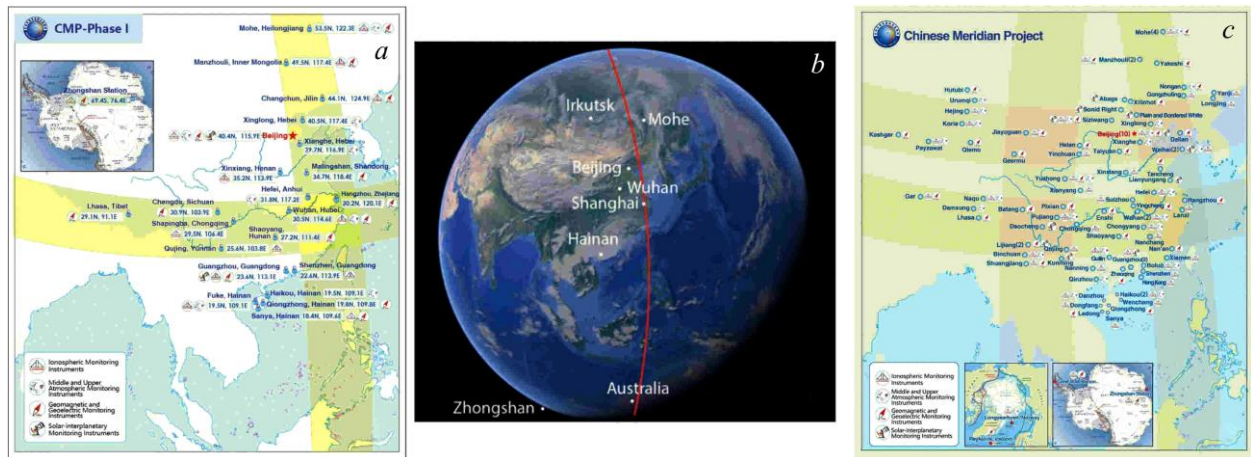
CMP-Phase I

a

Mohe, Heilongjiang 53.5N, 122.3E

Manzhouli, Inner Mongolia 49.5N, 117.4E

Zhongshan Station 69.4S, 76.4E

Changchun, Jilin 44.1N, 124.9E

Xinglong, Hebei 40.5N, 117.4E

40.4N, 115.9E Beijing

Xianghe, Hebei 39.7N, 116.9E

Xinxiang, Henan 35.2N, 113.9E

Malingshan, Shandong 34.7N, 118.4E

Hefei, Anhui 31.8N, 117.2E

Lhasa, Tibet 29.1N, 91.1E

Chengdu, Sichuan 30.9N, 103.9E

Hangzhou, Zhejiang 30.2N, 120.1E

Wuhan, Hubei 30.5N, 114.6E

Shapingba, Chongqing 29.5N, 106.4E

Shaoyang, Hunan 27.2N, 111.4E

Qujing, Yunnan 25.6N, 103.8E

Guangzhou, Guangdong 23.6N, 113.9E

Shenzhen, Guangdong 22.6N, 113.9E

Haikou, Hainan 19.5N, 109.1E

Fuke, Hainan 19.5N, 109.1E

Qiongzhong, Hainan 19.0N, 109.8E

Sanya, Hainan 18.4N, 109.6E

Ionospheric Monitoring Instruments

Middle and Upper Atmospheric Monitoring Instruments

Geomagnetic and Geoelectric Monitoring Instruments

Solar-interplanetary Monitoring Instruments

b

Irkutsk

Mohe

Beijing

Wuhan

Shanghai

Hainan

Australia

Zhongshan

Chinese Meridian Project

c

Mohe(4)

Manzhouli(2)

Yakeshi

Hulubi

Urumqi

Hejing(3)

Korla

Kashgar

Payzawat

Qiemo

Nongan

Gongzhuling

Yanji

Longjing

Abaga

Sonid Right

Siziwang

Xilinhot

Plain and Bordered White

Xinglong

Jiayuguan

Beijing(10)

Dalian

Weihai(2)

Golmud

Helan

Yinchuan

Taiyuan

Xianghe

Xinxiang

Yaohong

Xianyang

Hefei

Yancheng

Lianyungang

Ngari

Nagu

Damxung

Lhasa

Suizhou

Hangzhou

Pixian

Yingcheng

Wuhan(2)

Batang

Erabi

Pujiang

Lanxi

Daocheng

Chongqing

Chongyang

Shaoyang

Lijiang(2)

Qujing

Binchuan

Kunming

Nanchang

Nan'an

Xiamen

Shuanglang

Nanning

Zhaoqing

Guilin

Guangzhou(2)

Boluo

Shenzhen

Hongkong

Qinzhou

Danzhou

Haikou(2)

Dongfang

Wenchang

Qiongzhong

Ledong

Sanya

Ionospheric Monitoring Instruments

Middle and Upper Atmospheric Monitoring Instruments

Geomagnetic and Geoelectric Monitoring Instruments

Solar-interplanetary Monitoring Instruments

Longyearbyen

Reykjavik

Zhongshan